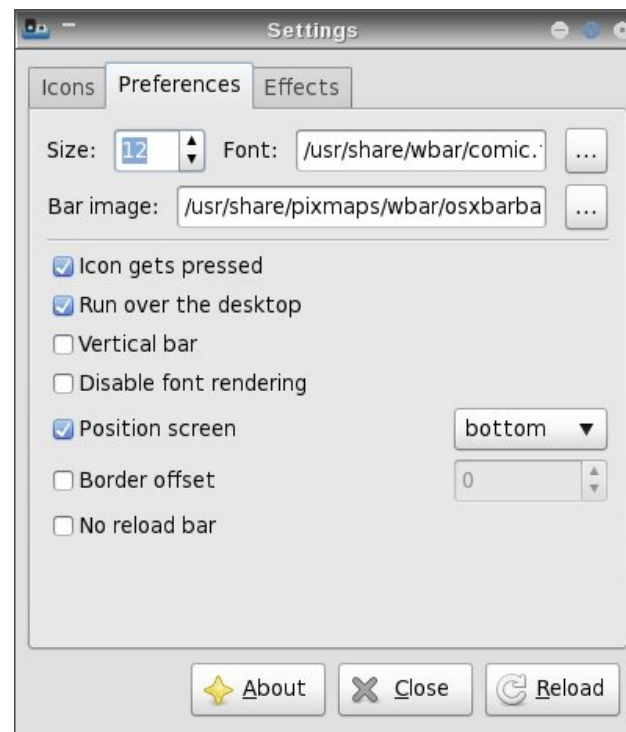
Settings

Icons Preferences Effects

Size: 12 Font: /usr/share/wbar/comic.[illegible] ...

Bar image: /usr/share/pixmaps/wbar/osxbarba ...

Icon gets pressed

Run over the desktop

Vertical bar

Disable font rendering

Position screen bottom

Border offset 0

No reload bar

About Close Reload